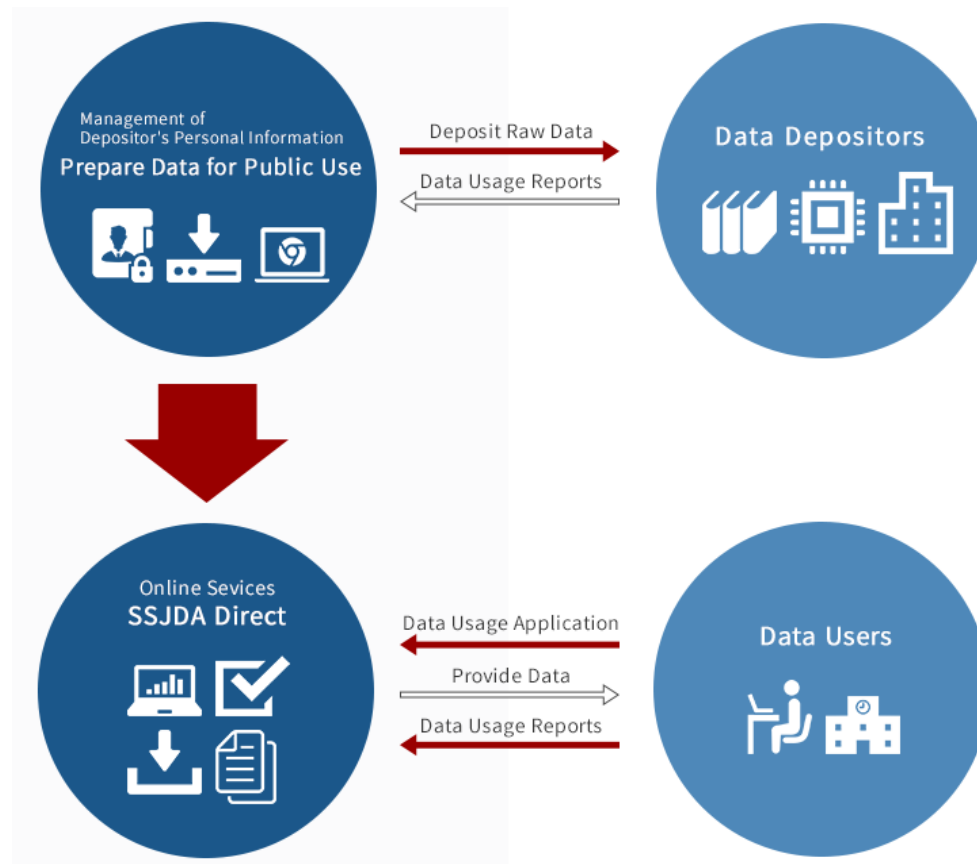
Management of
Depositor's Personal Information
Prepare Data for Public Use

Deposit Raw Data

Data Usage Reports

Data Depositors

Online Sevices
SSJDA Direct

Data Usage Application

Provide Data

Data Usage Reports

Data Users